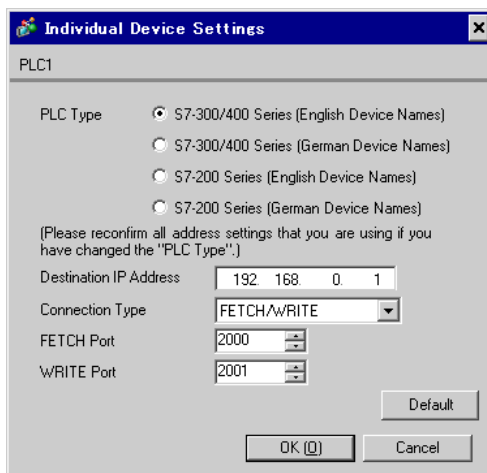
Individual Device Settings

PLC1

PLC Type
S7-300/400 Series (English Device Names)
S7-300/400 Series (German Device Names)
S7-200 Series (English Device Names)
S7-200 Series (German Device Names)

(Please reconfirm all address settings that you are using if you have changed the "PLC Type".)

Destination IP Address 192. 168. 0. 1
Connection Type FETCH/WRITE
FETCH Port 2000
WRITE Port 2001

Default

OK (O) Cancel